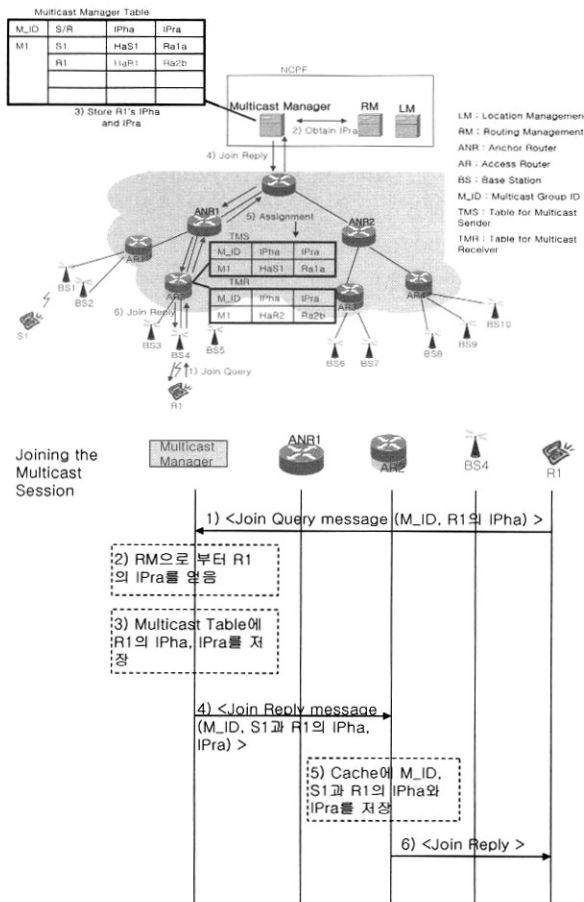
Multicast Manager Table

| M_ID | S/R | IPha | IPra |
|---|---|---|---|
| M1 | S1 | HaS1 | Ra1a |
| | R1 | HaR1 | Ra2b |
| | | | |

3) Store R1's IPha and IPra

NCPF

Multicast Manager

RM

LM

2) Obtain IPra

4) Join Reply

LM : Location Managemen
RM : Routing Management
ANR : Anchor Router
AR : Access Router
BS : Base Station
M_ID : Multicast Group ID
TMS : Table for Multicast Sender
TMR : Table for Multicast Receiver

ANR1

5) Assignment

ANR2

TMS

| M_ID | IPha | IPra |
|---|---|---|
| M1 | HaS1 | Ra1a |

TMR

| M_ID | IPha | IPra |
|---|---|---|
| M1 | HaR2 | Ra2b |

AR1

AR2

AR3

AR4

BS1

BS2

S1

6) Join Reply

BS3

BS4

BS5

BS6

BS7

BS8

BS9

BS10

1) Join Query

R1

Joining the Multicast Session

Multicast Manager

ANR1

AR2

BS4

R1

1) <Join Query message (M_ID, R1의 IPha) >

2) RM으로 부터 R1의 IPra를 얻음

3) Multicast Table에 R1의 IPha, IPra를 저장

4) <Join Reply message (M_ID, S1과 R1의 IPha, IPra) >

5) Cache에 M_ID, S1과 R1의 IPha와 IPra를 저장

6) <Join Reply >